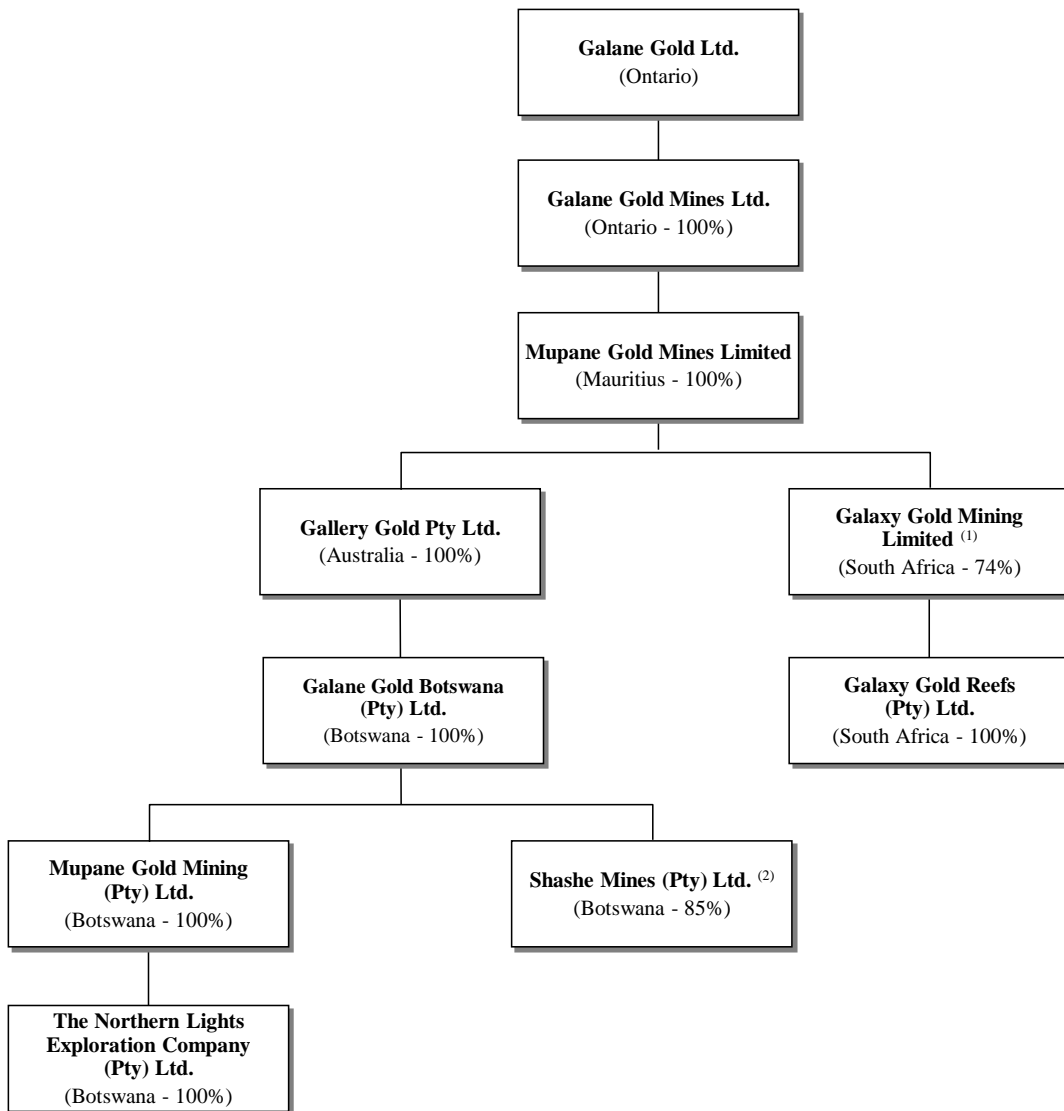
Galane Gold Ltd.
(Ontario)

Galane Gold Mines Ltd.
(Ontario - 100%)

Mupane Gold Mines Limited
(Mauritius - 100%)

Gallery Gold Pty Ltd.
(Australia - 100%)

Galaxy Gold Mining Limited $^{(1)}$
(South Africa - 74%)

Galane Gold Botswana (Pty) Ltd.
(Botswana - 100%)

Galaxy Gold Reefs (Pty) Ltd.
(South Africa - 100%)

Mupane Gold Mining (Pty) Ltd.
(Botswana - 100%)

Shashe Mines (Pty) Ltd. $^{(2)}$
(Botswana - 85%)

The Northern Lights Exploration Company (Pty) Ltd.
(Botswana - 100%)